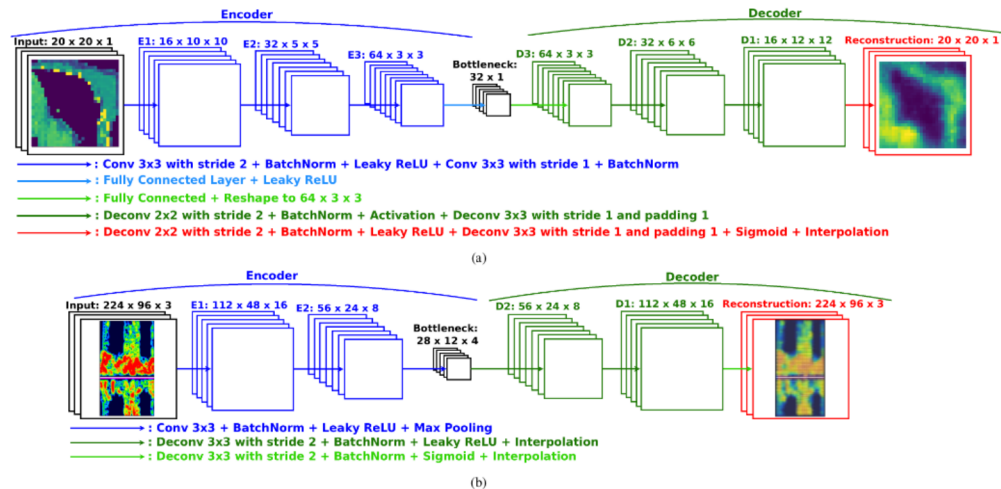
Encoder

Decoder

Input: 20 x 20 x 1

E1: 16 x 10 x 10

E2: 32 x 5 x 5

E3: 64 x 3 x 3

Bottleneck: 32 x 1

D3: 64 x 3 x 3

D2: 32 x 6 x 6

D1: 16 x 12 x 12

Reconstruction: 20 x 20 x 1

: Conv 3x3 with stride 2 + BatchNorm + Leaky ReLU + Conv 3x3 with stride 1 + BatchNorm

: Fully Connected Layer + Leaky ReLU

: Fully Connected + Reshape to 64 x 3 x 3

: Deconv 2x2 with stride 2 + BatchNorm + Activation + Deconv 3x3 with stride 1 and padding 1

: Deconv 2x2 with stride 2 + BatchNorm + Leaky ReLU + Deconv 3x3 with stride 1 and padding 1 + Sigmoid + Interpolation

(a)

Encoder

Decoder

Input: 224 x 96 x 3

E1: 112 x 48 x 16

E2: 56 x 24 x 8

Bottleneck: 28 x 12 x 4

D2: 56 x 24 x 8

D1: 112 x 48 x 16

Reconstruction: 224 x 96 x 3

: Conv 3x3 + BatchNorm + Leaky ReLU + Max Pooling

: Deconv 3x3 with stride 2 + BatchNorm + Leaky ReLU + Interpolation

: Deconv 3x3 with stride 2 + BatchNorm + Sigmoid + Interpolation

(b)